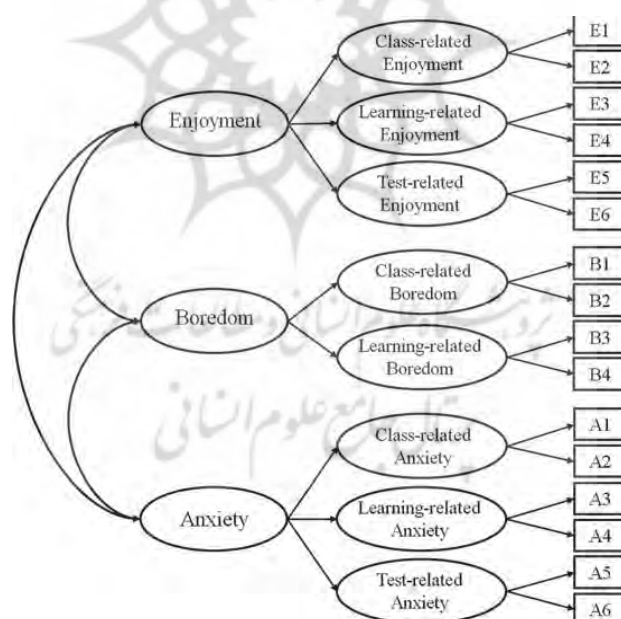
Enjoyment

Class-related Enjoyment

E1

E2

Learning-related Enjoyment

E3

E4

Test-related Enjoyment

E5

E6

Boredom

Class-related Boredom

B1

B2

Learning-related Boredom

B3

B4

Anxiety

Class-related Anxiety

A1

A2

Learning-related Anxiety

A3

A4

Test-related Anxiety

A5

A6

پژوهشگاه علوم انسانی و مطالعات فرهنگی
پرتال جامع علوم انسانی